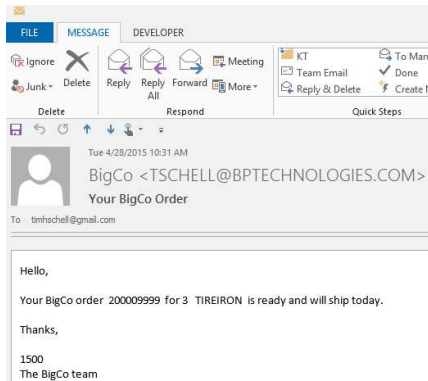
FILE MESSAGE DEVELOPER

Ignore Delete Junk

Reply Reply All Forward Meeting More

KT Team Email Reply & Delete

To Man Done Create N

Delete Respond Quick Steps

Tue 4/28/2015 10:31 AM

BigCo <TSCHELL@BPTECHNOLOGIES.COM>

Your BigCo Order

To timhschell@gmail.com

Hello,

Your BigCo order 200009999 for 3 TIREIRON is ready and will ship today.

Thanks,

1500
The BigCo team